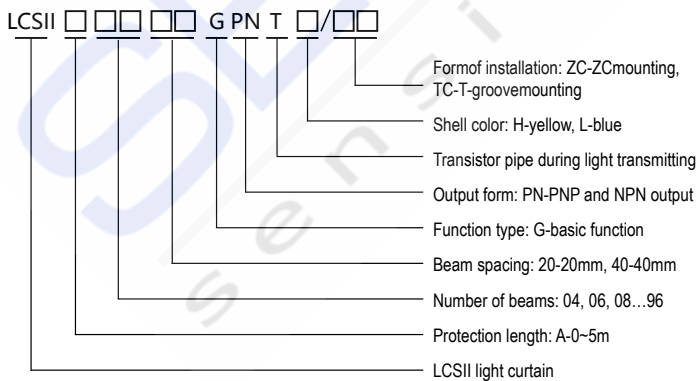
LCSII □ □□ □□ G PN T □/□□

Formof installation: ZC-ZCmounting, TC-T-groovemounting

Shell color: H-yellow, L-blue

Transistor pipe during light transmitting

Output form: PN-PNP and NPN output

Function type: G-basic function

Beam spacing: 20-20mm, 40-40mm

Number of beams: 04, 06, 08…96

Protection length: A-0~5m

LCSII light curtain